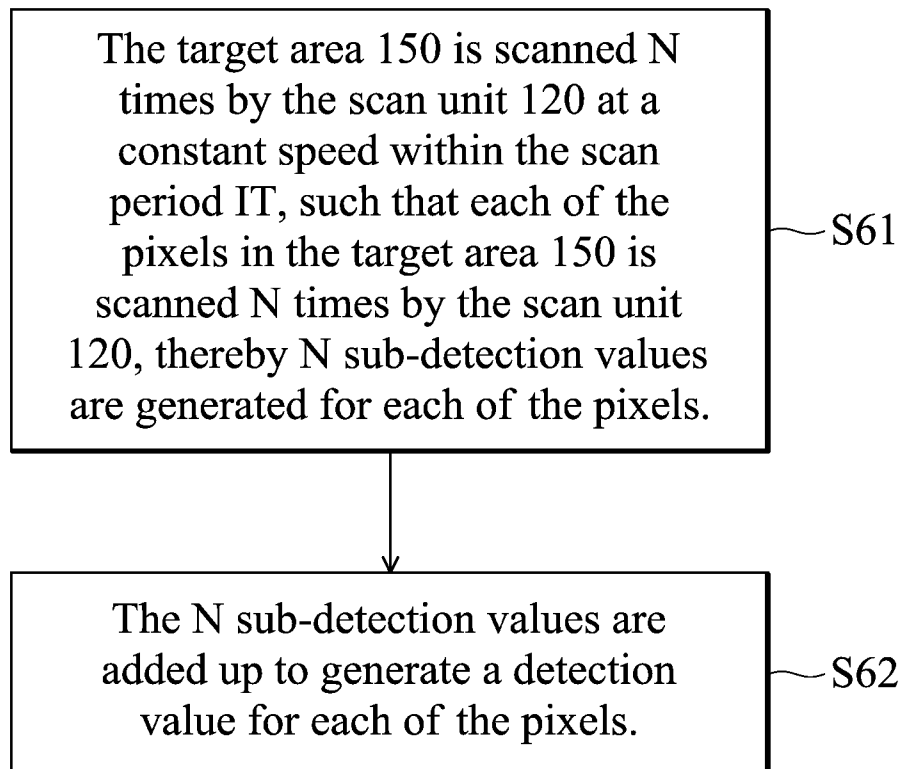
The target area 150 is scanned N times by the scan unit 120 at a constant speed within the scan period IT, such that each of the pixels in the target area 150 is scanned N times by the scan unit 120, thereby N sub-detection values are generated for each of the pixels.

S61

The N sub-detection values are added up to generate a detection value for each of the pixels.

S62